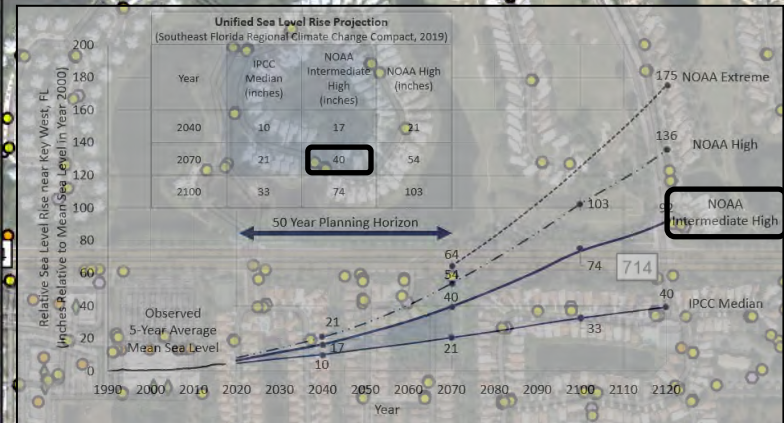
Unified Sea Level Rise Projection
(Southeast Florida Regional Climate Change Compact, 2019)

| Year | IPCC Median (inches) | NOAA Intermediate High (inches) | NOAA High (inches) |
|---|---|---|---|
| 2040 | 10 | 17 | 21 |
| 2070 | 21 | 40 | 54 |
| 2100 | 33 | 74 | 103 |

50 Year Planning Horizon

Relative Sea Level Rise near Key West, FL (inches Relative to Mean Sea Level in Year 2000)

200
180
160
140
120
100
80
60
40
20
0

1990 2000 2010 2020 2030 2040 2050 2060 2070 2080 2090 2100 2110 2120
Year

Observed 5-Year Average Mean Sea Level

175 NOAA Extreme
136 NOAA High
NOAA Intermediate High
IPCC Median

64
54
40
21
21
17
10
103
74
33
40
92

714